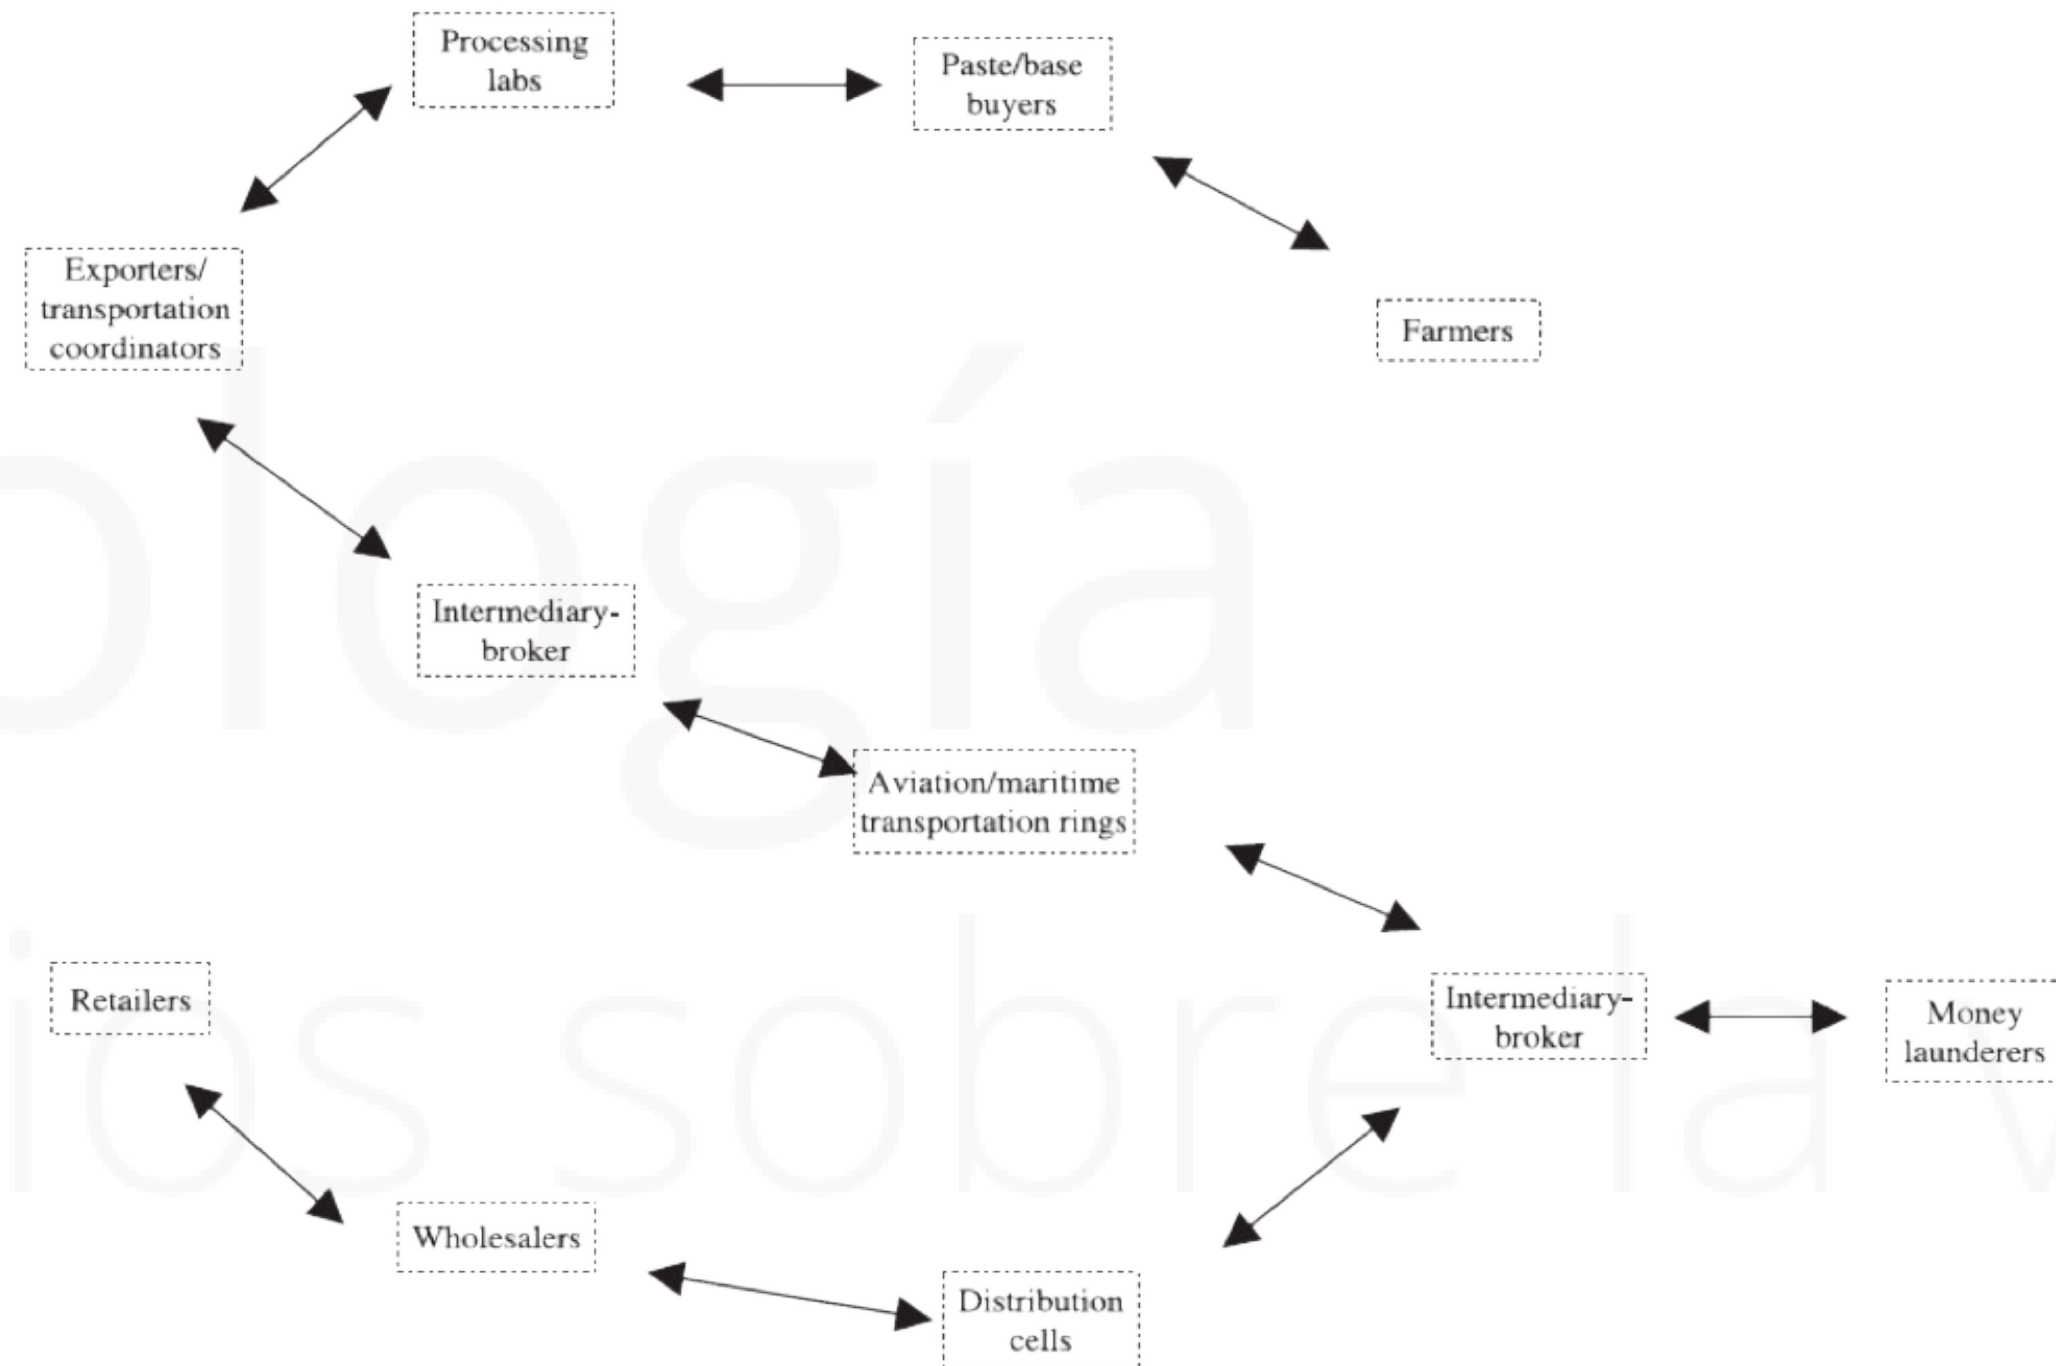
Processing labs

Paste/base buyers

Farmers

Exporters/ transportation coordinators

Intermediary-broker

Aviation/maritime transportation rings

Intermediary-broker

Money launderers

Retailers

Wholesalers

Distribution cells

ología

ios sobre la v